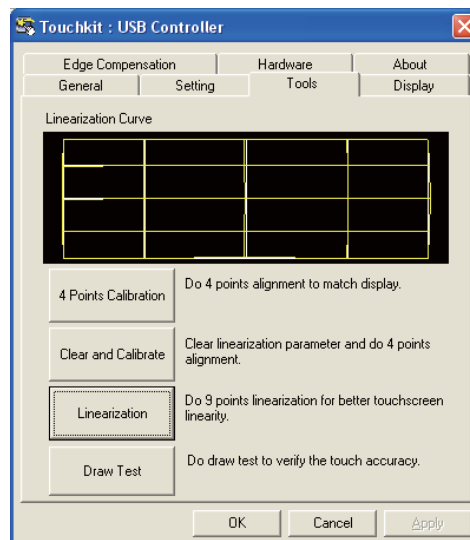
Touchkit : USB Controller

Edge Compensation
Hardware
About
General
Setting
Tools
Display

Linearization Curve

4 Points Calibration
Do 4 points alignment to match display.

Clear and Calibrate
Clear linearization parameter and do 4 points alignment.

Linearization
Do 9 points linearization for better touchscreen linearity.

Draw Test
Do draw test to verify the touch accuracy.

OK
Cancel
Apply